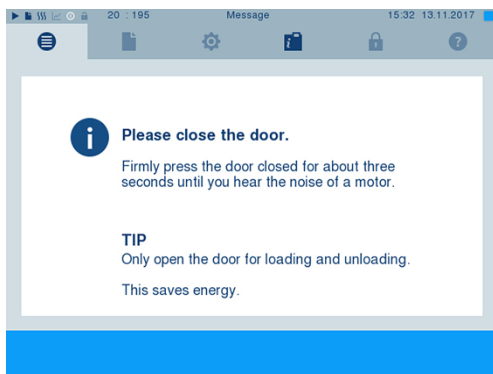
20 : 195 Message 15:32 13.11.2017

Please close the door.

Firmly press the door closed for about three seconds until you hear the noise of a motor.

TIP
Only open the door for loading and unloading.

This saves energy.